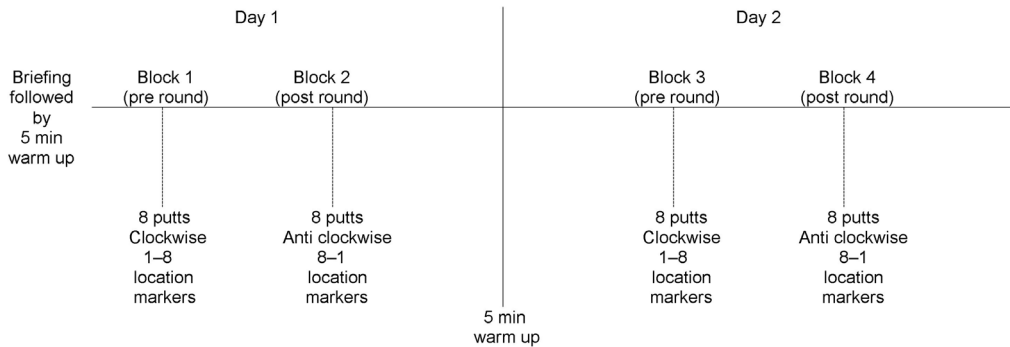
Day 1

Day 2

Briefing followed by 5 min warm up

Block 1 (pre round)

Block 2 (post round)

Block 3 (pre round)

Block 4 (post round)

8 putts Clockwise 1–8 location markers

8 putts Anti clockwise 8–1 location markers

5 min warm up

8 putts Clockwise 1–8 location markers

8 putts Anti clockwise 8–1 location markers